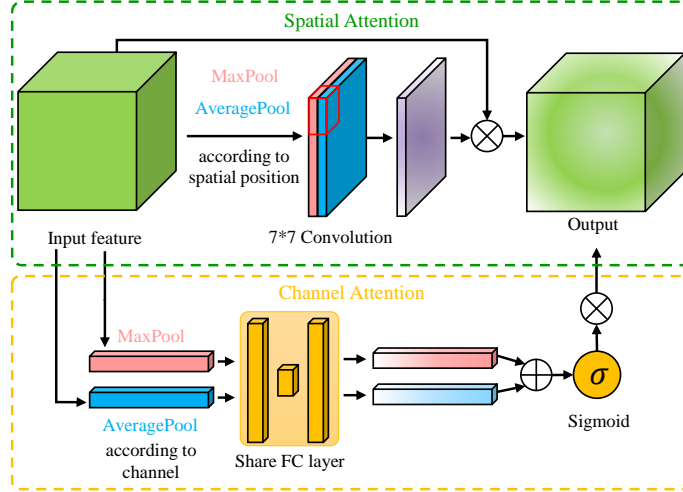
Spatial Attention

MaxPool

AveragePool

according to spatial position

7*7 Convolution

Input feature

Output

Channel Attention

MaxPool

AveragePool

according to channel

Share FC layer

$\sigma$

Sigmoid